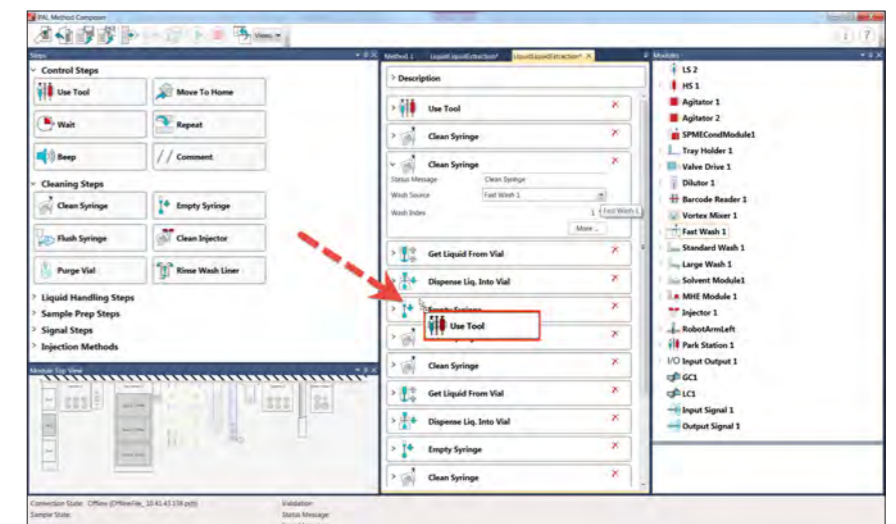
PAL Method Composer

Views

Steps

Control Steps

Use Tool

Move To Home

Wait

Repeat

Beep

Comment

Cleaning Steps

Clean Syringe

Empty Syringe

Flush Syringe

Clean Injector

Purge Vial

Rinse Wash Liner

Liquid Handling Steps

Sample Prep Steps

Signal Steps

Injection Methods

Module Top View

Method 1 LiquidLiquidExtraction* LiquidLiquidExtraction*

Description

Use Tool

Clean Syringe

Clean Syringe

Status Message Clean Syringe

Wash Source Fast Wash 1

Wash Index 1 Fast Wash 1

More...

Get Liquid From Vial

Dispense Liq. Into Vial

Empty Syringe

Use Tool

Clean Syringe

Get Liquid From Vial

Dispense Liq. Into Vial

Empty Syringe

Clean Syringe

Modules

LS 2

HS 1

Agitator 1

Agitator 2

SPMECondModule1

Tray Holder 1

Valve Drive 1

Dilutor 1

Barcode Reader 1

Vortex Mixer 1

Fast Wash 1

Standard Wash 1

Large Wash 1

Solvent Module1

MHE Module 1

Injector 1

RobotArmLeft

Park Station 1

I/O Input Output 1

GC1

LC1

Input Signal 1

Output Signal 1

Connection State: Offline (OfflineFile_10.41.43.156.pdt)

Sample State:

Validation:

Status Message: